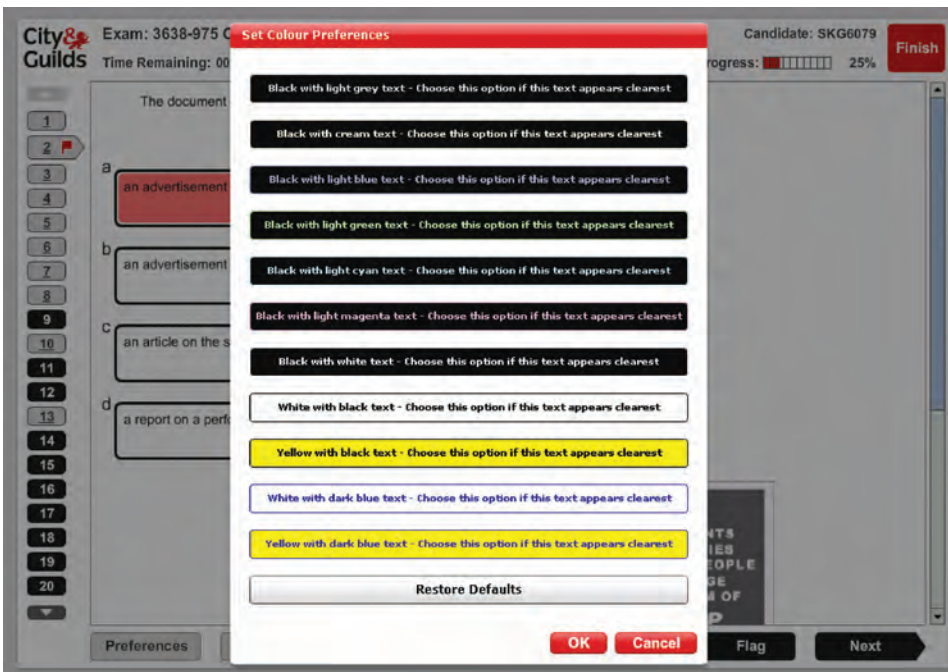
City&Guilds

Exam: 3638-975 C

Time Remaining: 00

Set Colour Preferences

Candidate: SKG6079

Progress: 25%

Finish

1
2
3
4
5
6
7
8
9
10
11
12
13
14
15
16
17
18
19
20

The document

a
an advertisement

b
an advertisement

c
an article on the s

d
a report on a perf

Black with light grey text - Choose this option if this text appears clearest

Black with cream text - Choose this option if this text appears clearest

Black with light blue text - Choose this option if this text appears clearest

Black with light green text - Choose this option if this text appears clearest

Black with light cyan text - Choose this option if this text appears clearest

Black with light magenta text - Choose this option if this text appears clearest

Black with white text - Choose this option if this text appears clearest

White with black text - Choose this option if this text appears clearest

Yellow with black text - Choose this option if this text appears clearest

White with dark blue text - Choose this option if this text appears clearest

Yellow with dark blue text - Choose this option if this text appears clearest

Restore Defaults

OK

Cancel

NTS
IES
EOPLE
GE
M OF
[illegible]

Preferences

Flag

Next